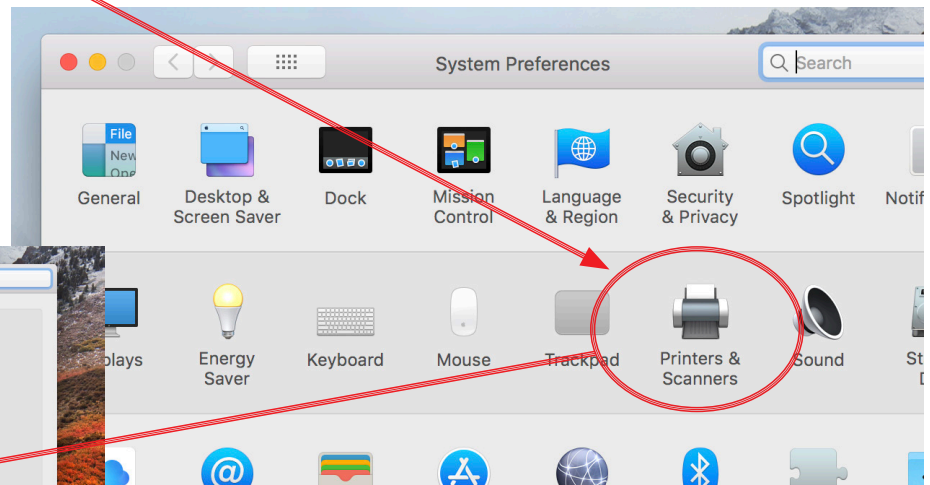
System Preferences

Search

File
New
One

General

Desktop & Screen Saver

Dock

Mission Control

Language & Region

Security & Privacy

Spotlight

Notif

plays

Energy Saver

Keyboard

Mouse

Trackpad

Printers & Scanners

Sound

St
D